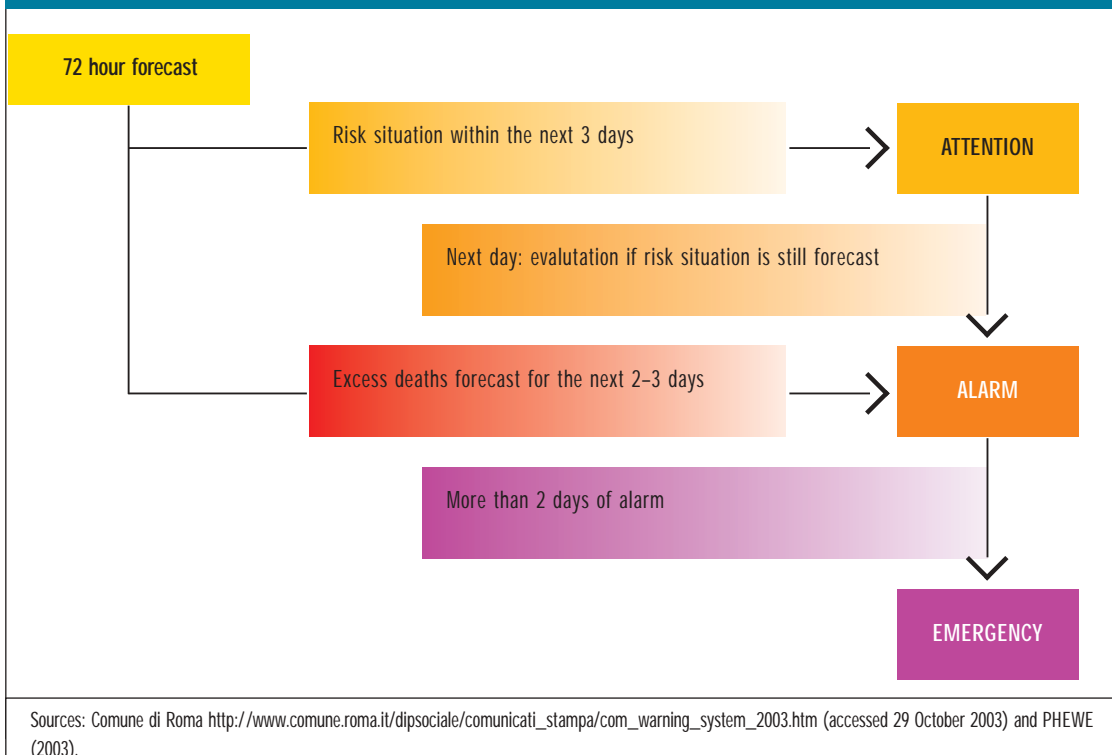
72 hour forecast

Risk situation within the next 3 days

ATTENTION

Next day: evalutation if risk situation is still forecast

Excess deaths forecast for the next 2–3 days

ALARM

More than 2 days of alarm

EMERGENCY

Sources: Comune di Roma http://www.comune.roma.it/dipsociale/comunicati_stampa/com_warning_system_2003.htm (accessed 29 October 2003) and PHEWE (2003).